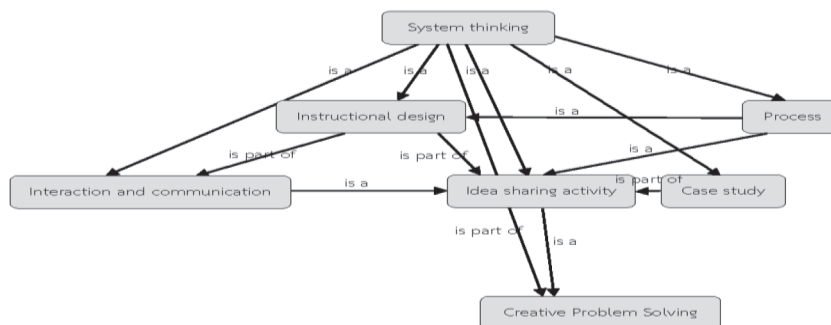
System thinking

is a

is a

is a

is a

is a

Instructional design

is a

Process

is part of

is part of

is a

Interaction and communication

is a

Idea sharing activity

is part of

Case study

is part of

is a

Creative Problem Solving